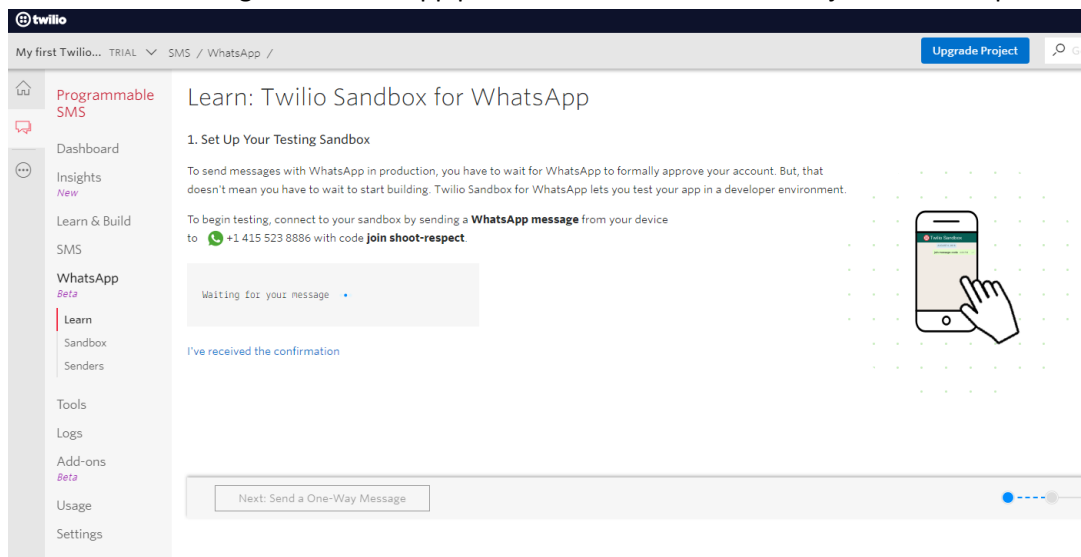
twilio

My first Twilio... TRIAL SMS / WhatsApp /

Upgrade Project

Programmable SMS

Dashboard

Insights
New

Learn & Build

SMS

WhatsApp
Beta

Learn

Sandbox

Senders

Tools

Logs

Add-ons
Beta

Usage

Settings

Learn: Twilio Sandbox for WhatsApp

1. Set Up Your Testing Sandbox

To send messages with WhatsApp in production, you have to wait for WhatsApp to formally approve your account. But, that doesn't mean you have to wait to start building. Twilio Sandbox for WhatsApp lets you test your app in a developer environment.

To begin testing, connect to your sandbox by sending a **WhatsApp message** from your device to +1 415 523 8886 with code **join shoot-respect**.

Waiting for your message

I've received the confirmation

Twilio Sandbox

Next: Send a One-Way Message